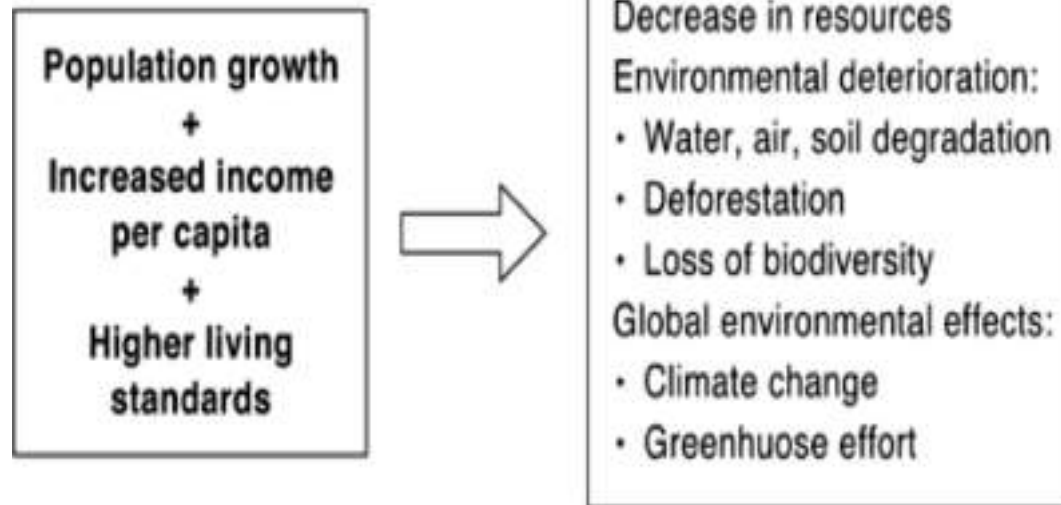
Population growth
+
Increased income per capita
+
Higher living standards

Decrease in resources
Environmental deterioration:
· Water, air, soil degradation
· Deforestation
· Loss of biodiversity
Global environmental effects:
· Climate change
· Greenhuose effort